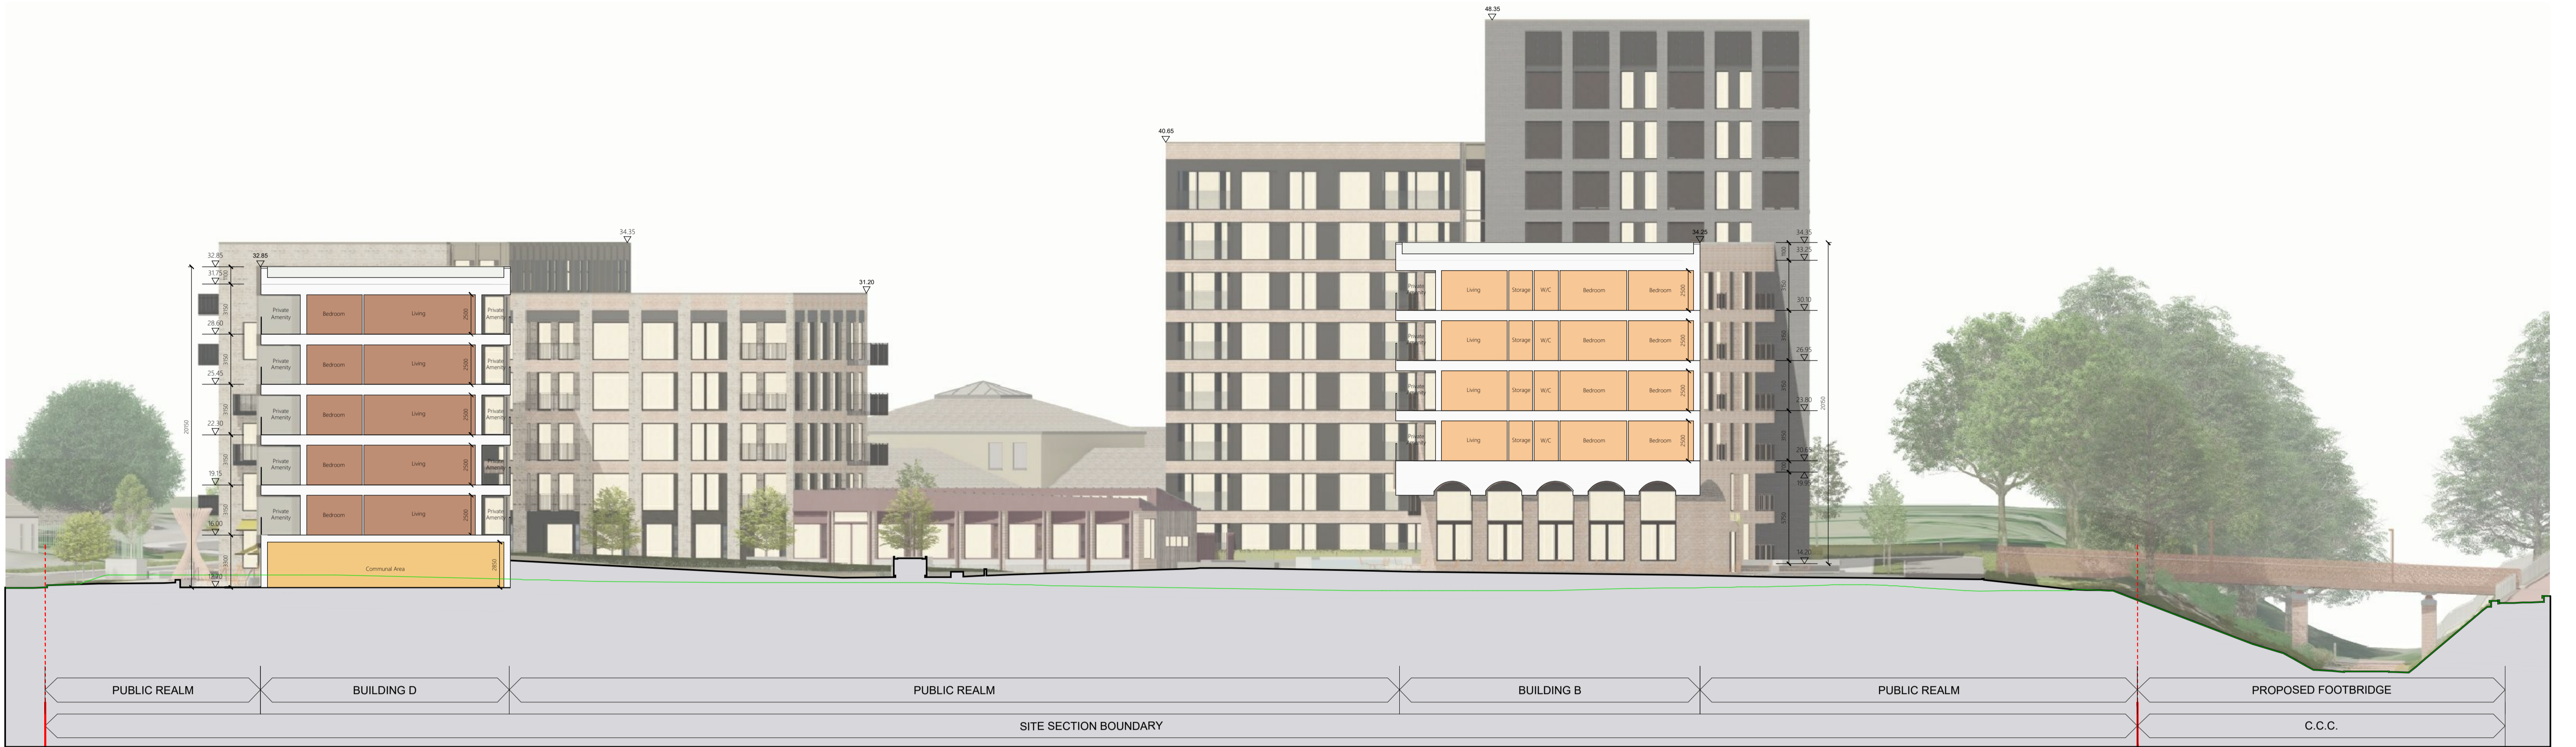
48.35

40.65

34.35

34.25

34.35

33.25

32.85

32.85

31.75

31.20

30.10

28.60

26.95

25.45

23.80

22.30

20.65

19.95

19.15

16.00

14.20

Private Amenity | Bedroom | Living | 2500 | Private Amenity

Private Amenity | Bedroom | Living | 2500 | Private Amenity

Private Amenity | Bedroom | Living | 2500 | Private Amenity

Private Amenity | Bedroom | Living | 2500 | Private Amenity

Private Amenity | Bedroom | Living | 2500 | Private Amenity

Communal Area

Private Amenity | Living | Storage | W/C | Bedroom | Bedroom | 2500

Private Amenity | Living | Storage | W/C | Bedroom | Bedroom | 2500

Private Amenity | Living | Storage | W/C | Bedroom | Bedroom | 2500

Private Amenity | Living | Storage | W/C | Bedroom | Bedroom | 2500

| PUBLIC REALM | BUILDING D | PUBLIC REALM | BUILDING B | PUBLIC REALM | PROPOSED FOOTBRIDGE |
|---|---|---|---|---|---|
| SITE SECTION BOUNDARY | | | | | C.C.C. |